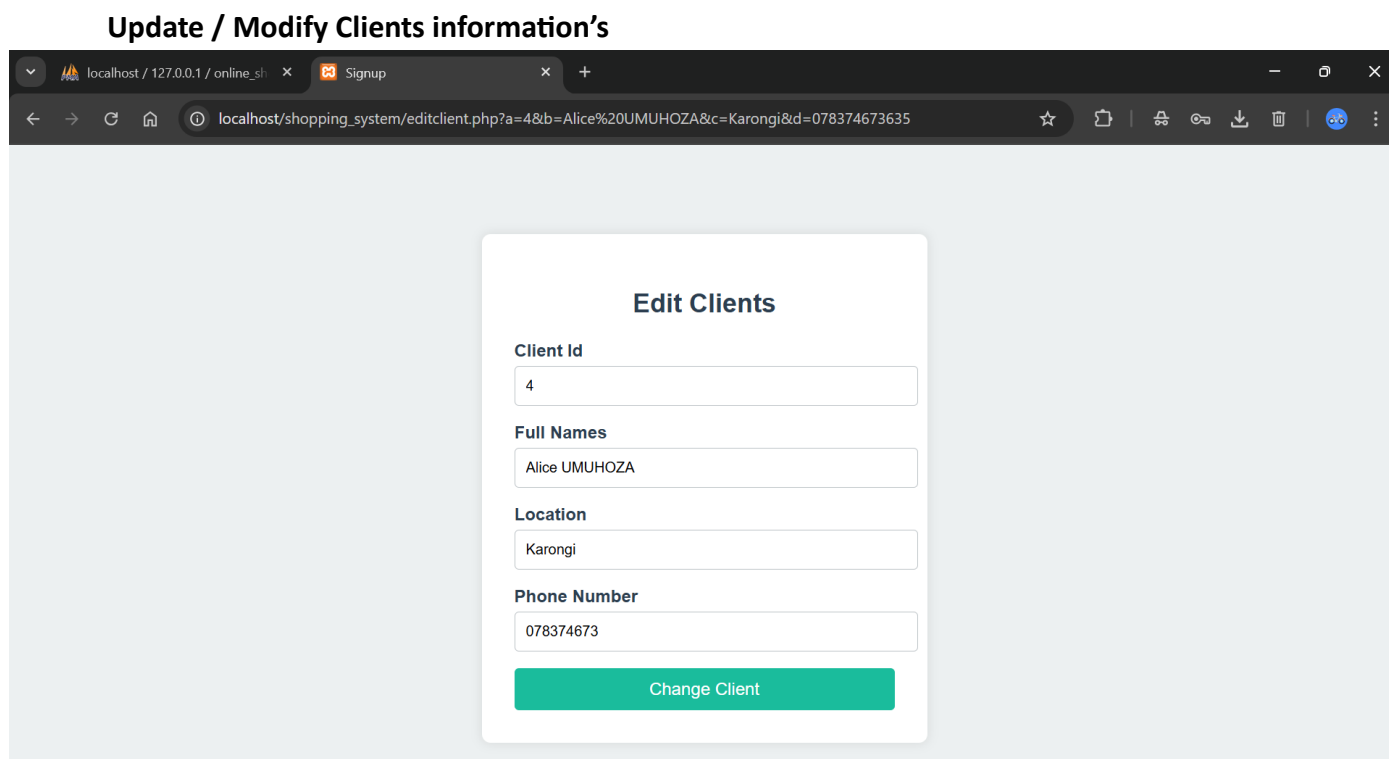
Update / Modify Clients information's

localhost / 127.0.0.1 / online_sh ×
Signup ×
+

localhost/shopping_system/editclient.php?a=4&b=Alice%20UMUHOZA&c=Karongi&d=078374673635

Edit Clients

Client Id

4

Full Names

Alice UMUHOZA

Location

Karongi

Phone Number

078374673

Change Client